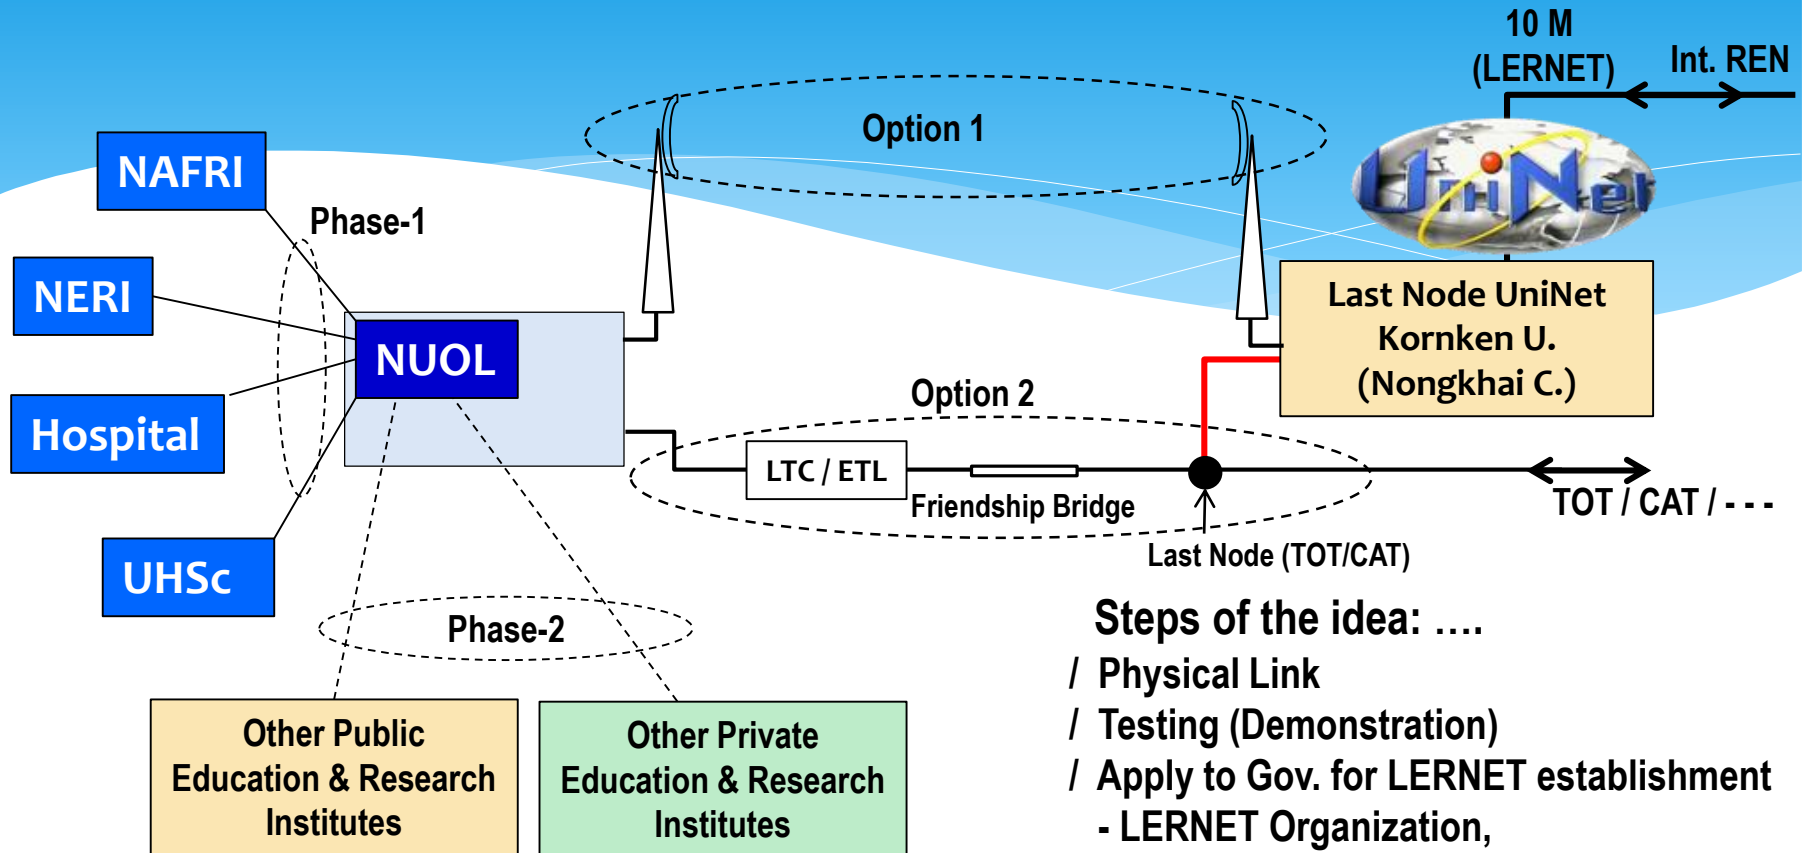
10 M
(LERNET)

Int. REN

Option 1

NAFRI

Phase-1

NERI

NUOL

Hospital

UHSc

UniNet

Last Node UniNet
Kornken U.
(Nongkhai C.)

Option 2

LTC / ETL

Friendship Bridge

TOT / CAT / - - -

Last Node (TOT/CAT)

Phase-2

Other Public
Education & Research
Institutes

Other Private
Education & Research
Institutes

Steps of the idea: ….
/ Physical Link
/ Testing (Demonstration)
/ Apply to Gov. for LERNET establishment
- LERNET Organization,